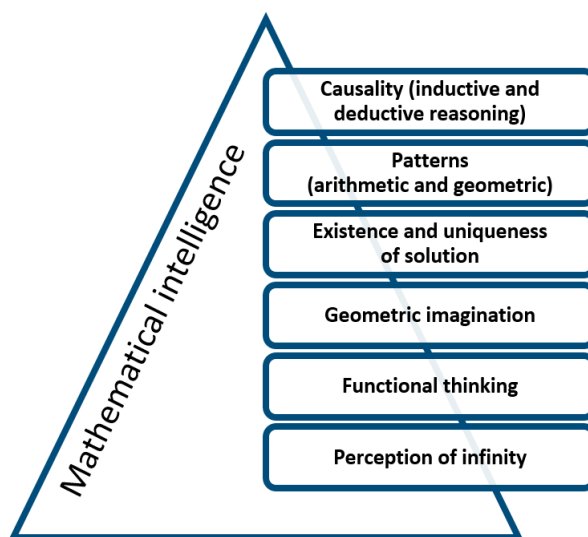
Mathematical intelligence

Causality (inductive and deductive reasoning)

Patterns (arithmetic and geometric)

Existence and uniqueness of solution

Geometric imagination

Functional thinking

Perception of infinity